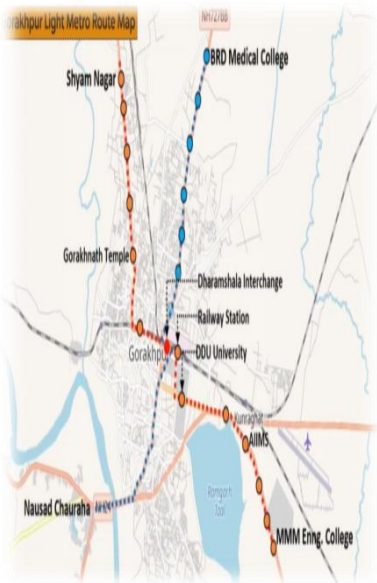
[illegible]akhpur Light Metro Route Map

NH27BB

BRD Medical College

Shyam Nagar

Gorakhnath Temple

Dharamshala Interchange

Railway Station

Gorakhpu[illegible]

DDU University

Kunraghat

AIIMS

Ramgarh Taal

Nausad Chauraha

MMM Enng. College